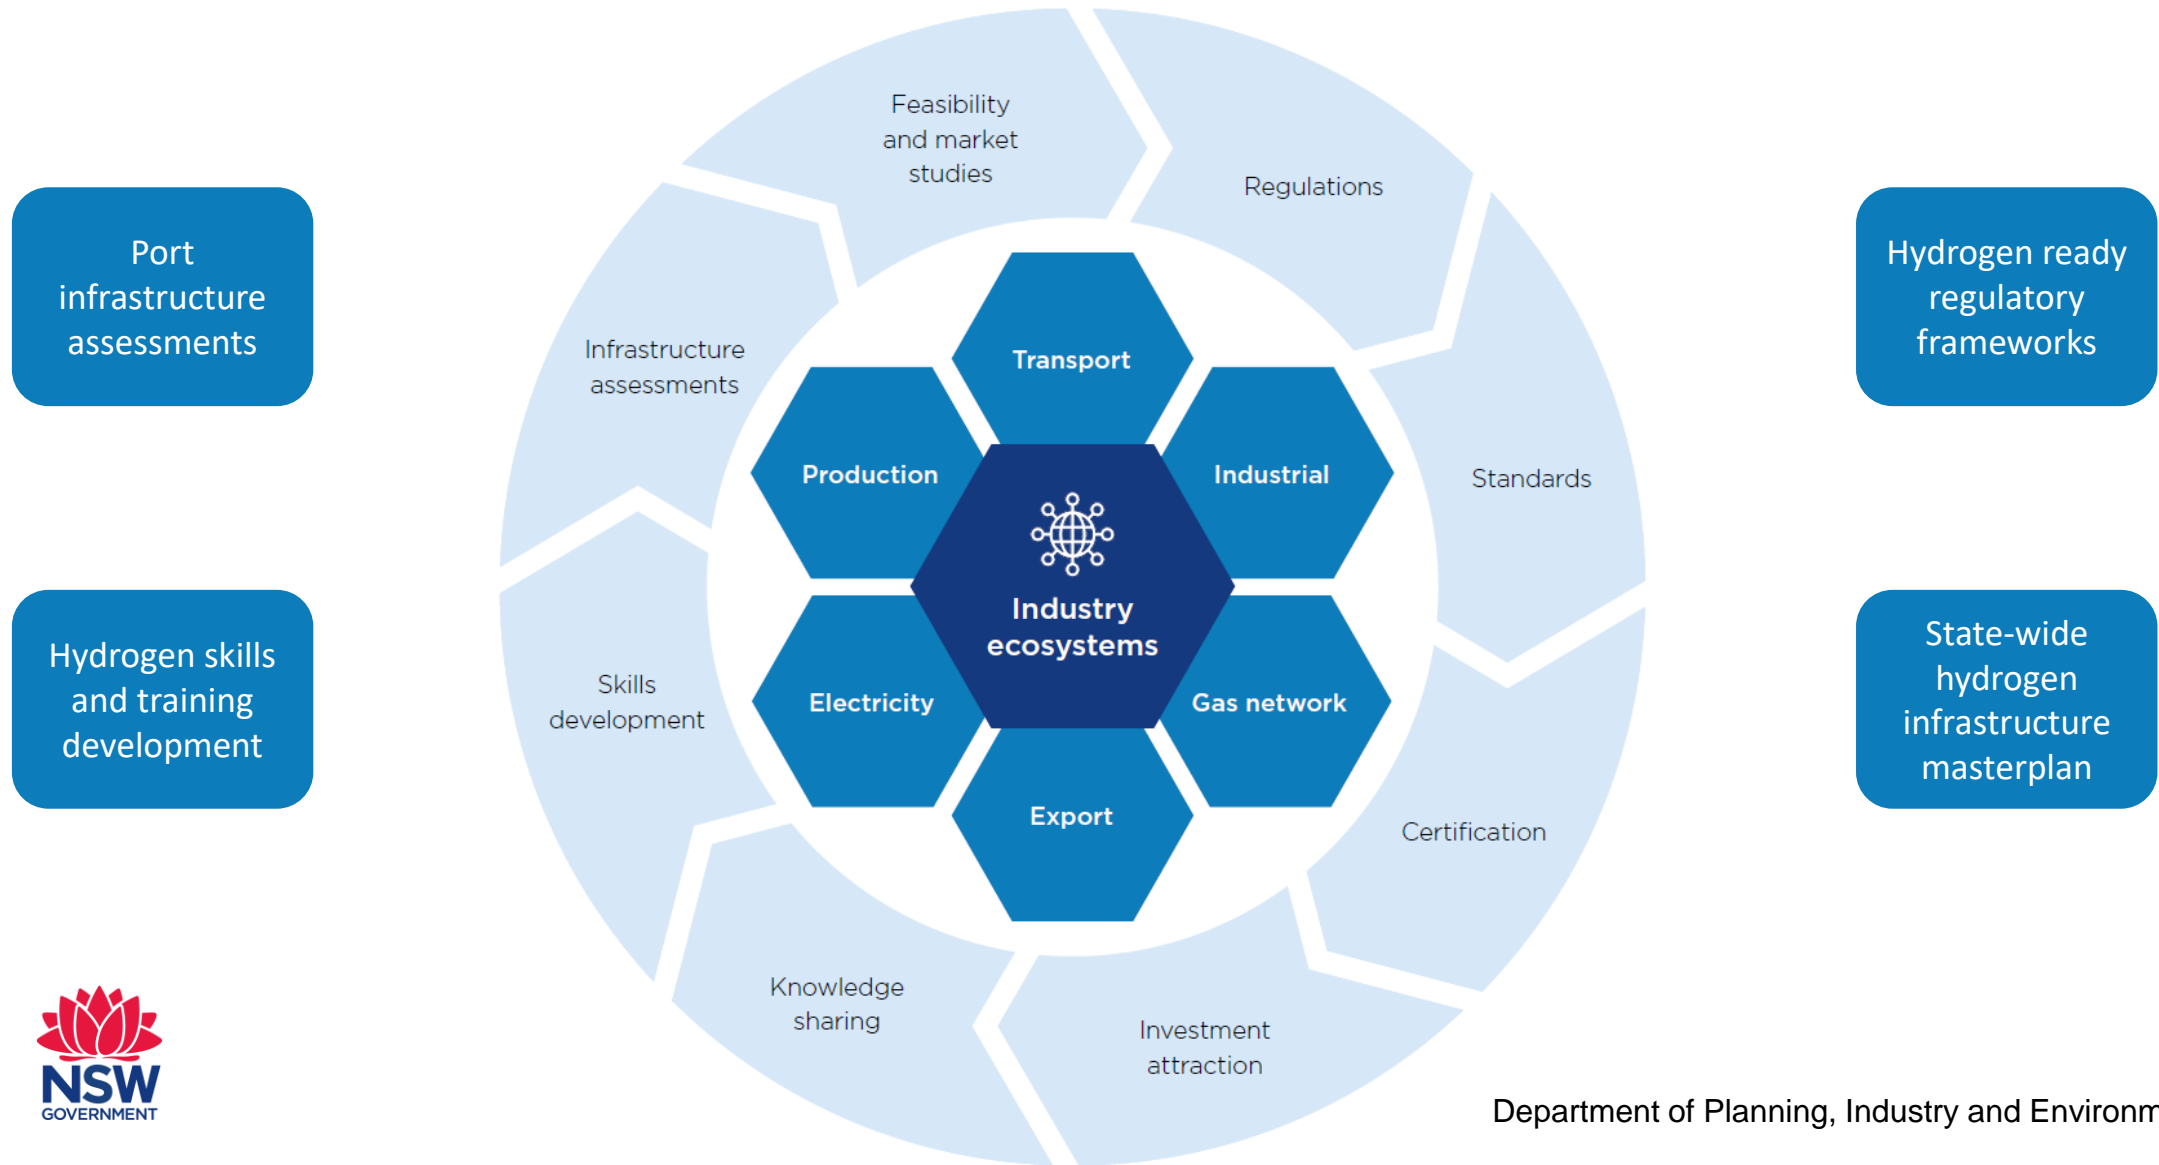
Port infrastructure assessments

Hydrogen skills and training development

Feasibility and market studies

Regulations

Infrastructure assessments

Standards

Skills development

Certification

Knowledge sharing

Investment attraction

Transport

Production

Industrial

Industry ecosystems

Electricity

Gas network

Export

Hydrogen ready regulatory frameworks

State-wide hydrogen infrastructure masterplan

NSW GOVERNMENT

Department of Planning, Industry and Environm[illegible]